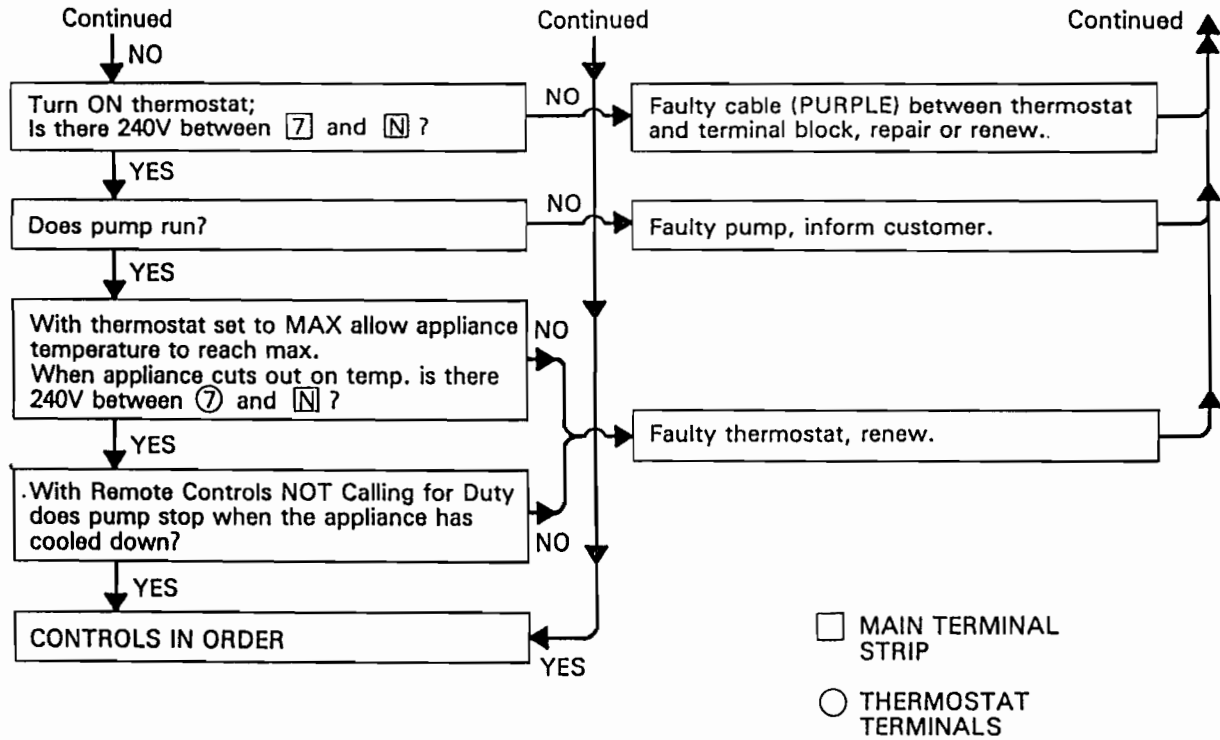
Continued

NO

Turn ON thermostat;
Is there 240V between 7 and N ?

NO

Faulty cable (PURPLE) between thermostat and terminal block, repair or renew..

YES

Does pump run?

NO

Faulty pump, inform customer.

YES

With thermostat set to MAX allow appliance temperature to reach max.
When appliance cuts out on temp. is there 240V between ⑦ and N ?

NO

YES

Faulty thermostat, renew.

.With Remote Controls NOT Calling for Duty does pump stop when the appliance has cooled down?

NO

YES

CONTROLS IN ORDER

YES

Continued

Continued

MAIN TERMINAL STRIP

THERMOSTAT TERMINALS